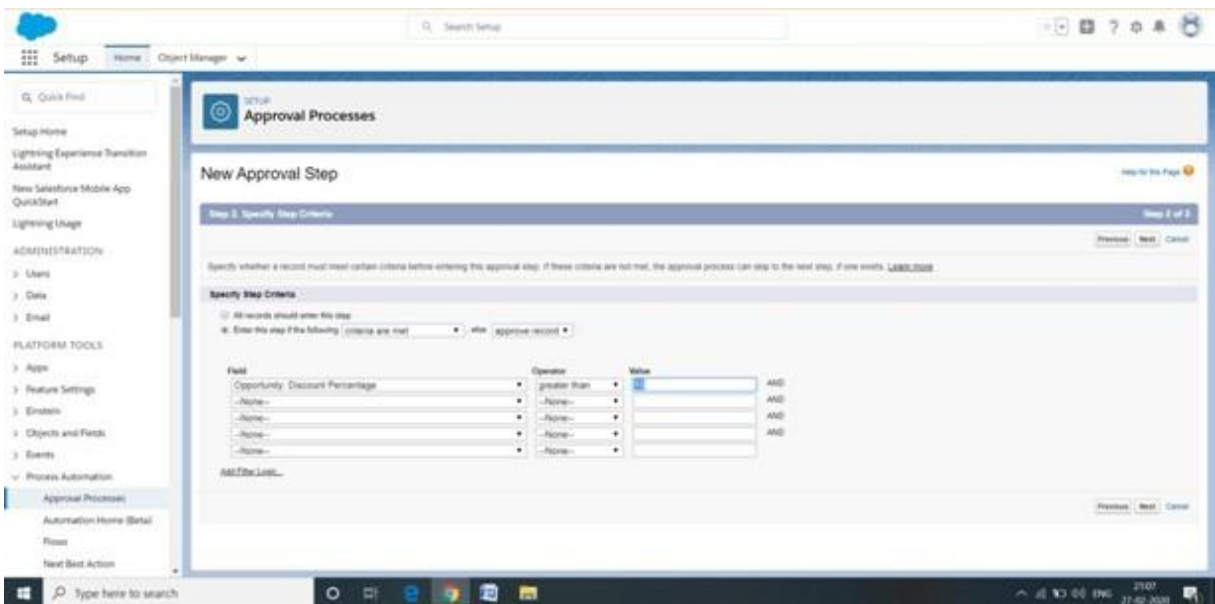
Search Setup

Setup Home Object Manager

Quick Find

Setup Home

Lightning Experience Transition Assistant

New Salesforce Mobile App QuickStart

Lightning Usage

ADMINISTRATION

Users

Data

Email

PLATFORM TOOLS

Apps

Feature Settings

Einstein

Objects and Fields

Events

Process Automation

Approval Processes

Automation Home (Beta)

Flows

Next Best Action

SETUP

Approval Processes

New Approval Step

Help for this Page

Step 2. Specify Step Criteria

Step 2 of 3

Previous Next Cancel

Specify whether a record must meet certain criteria before entering this approval step. If these criteria are not met, the approval process can skip to the next step, if one exists. Learn more

Specify Step Criteria

All records should enter this step

Enter this step if the following criteria are met else approve record

| Field | Operator | Value | |
|---|---|---|---|
| Opportunity: Discount Percentage | greater than | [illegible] | AND |
| --None-- | --None-- | | AND |
| --None-- | --None-- | | AND |
| --None-- | --None-- | | AND |
| --None-- | --None-- | | |

Add Filter Logic...

Previous Next Cancel

Type here to search

ENG 21:07 27-02-2020